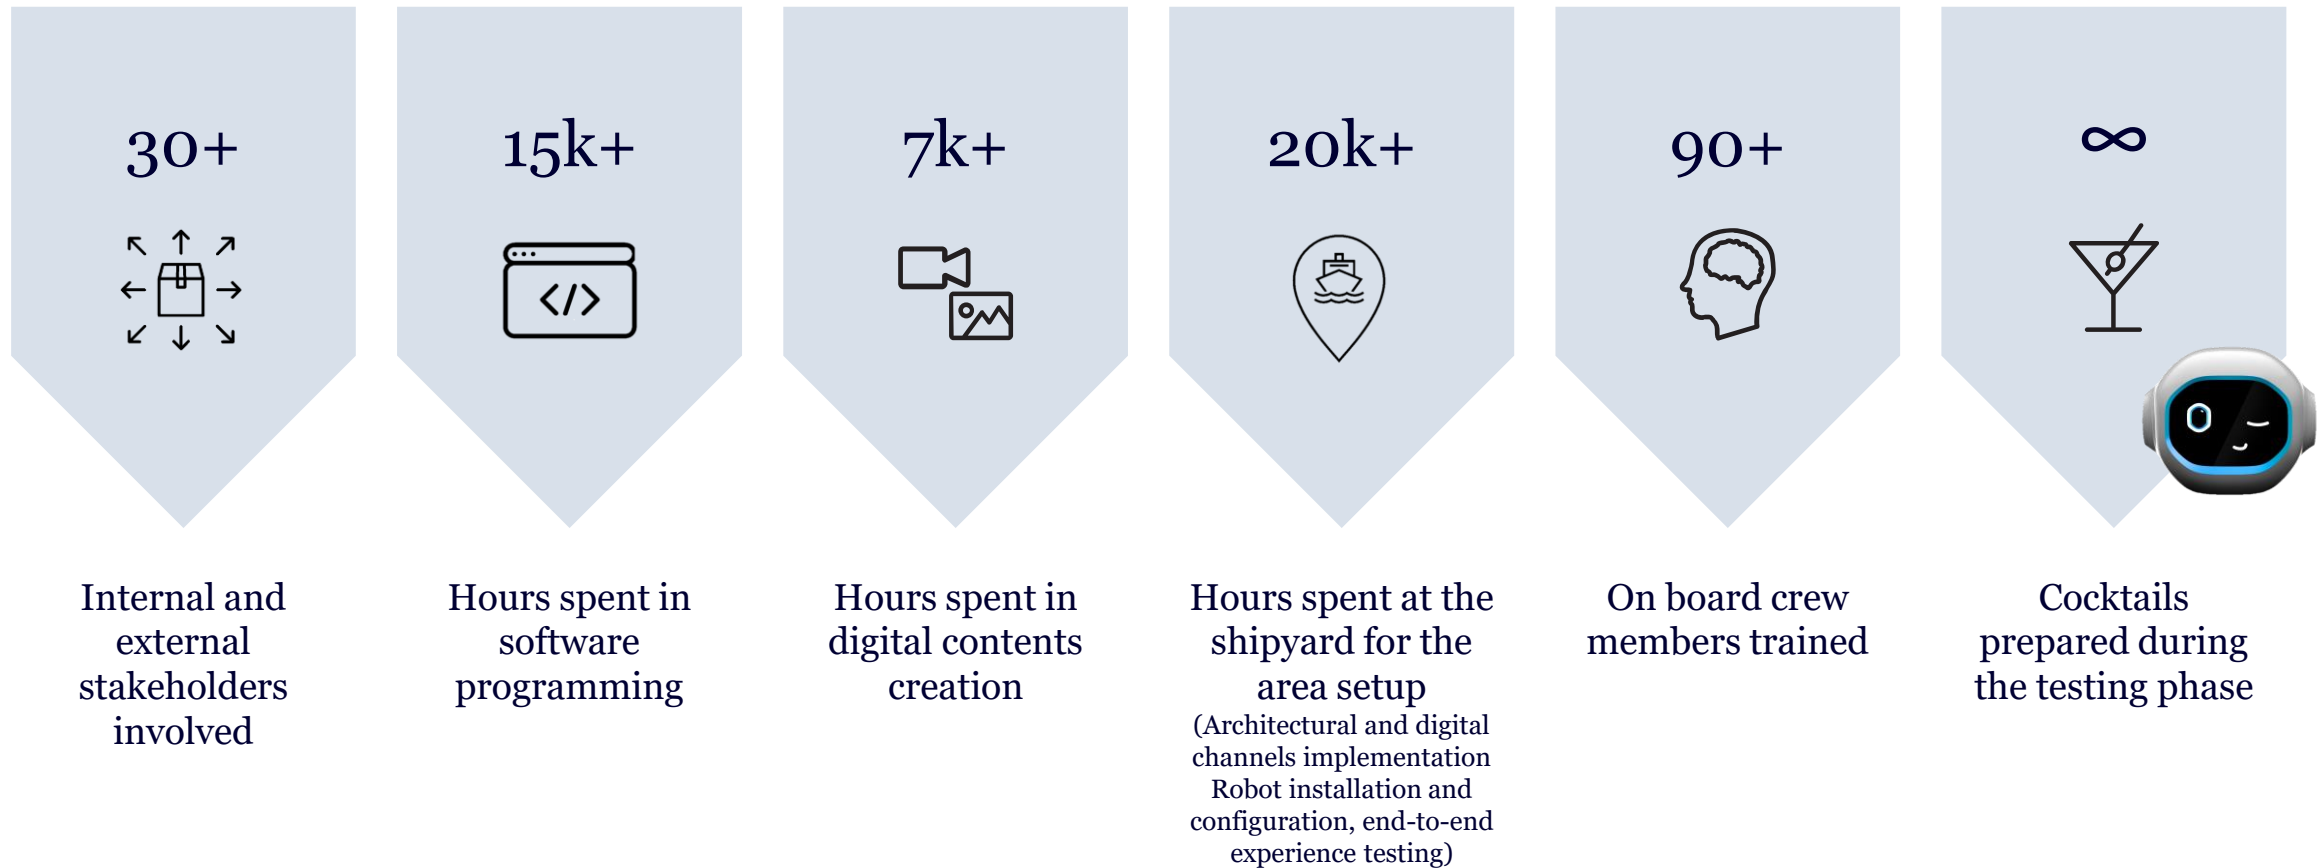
30+

Internal and external stakeholders involved

15k+

Hours spent in software programming

7k+

Hours spent in digital contents creation

20k+

Hours spent at the shipyard for the area setup
(Architectural and digital channels implementation Robot installation and configuration, end-to-end experience testing)

90+

On board crew members trained

∞

Cocktails prepared during the testing phase